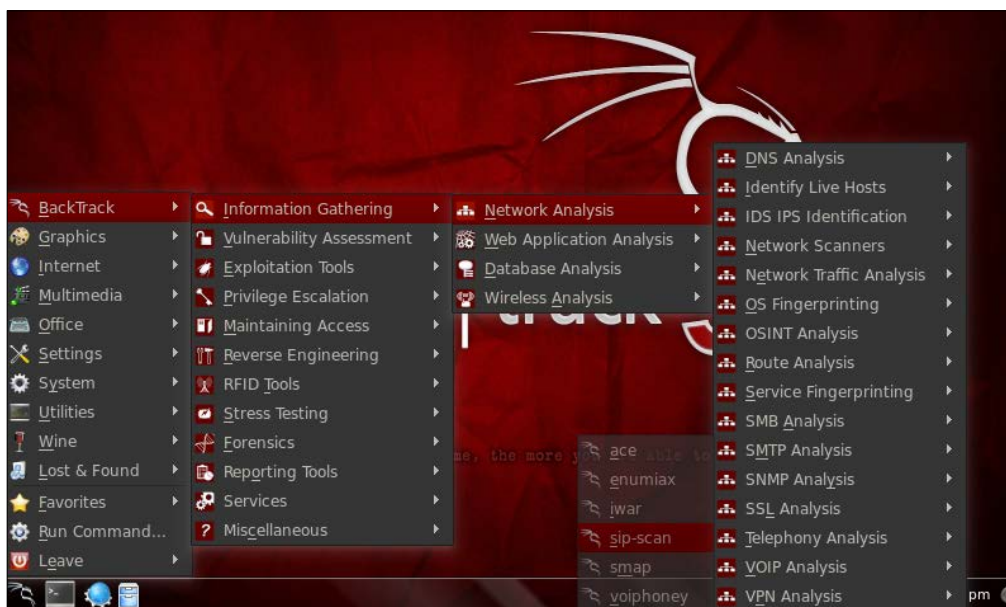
BackTrack
Graphics
Internet
Multimedia
Office
Settings
System
Utilities
Wine
Lost & Found
Favorites
Run Command...
Leave

Information Gathering
Vulnerability Assessment
Exploitation Tools
Privilege Escalation
Maintaining Access
Reverse Engineering
RFID Tools
Stress Testing
Forensics
Reporting Tools
Services
Miscellaneous

Network Analysis
Web Application Analysis
Database Analysis
Wireless Analysis

DNS Analysis
Identify Live Hosts
IDS IPS Identification
Network Scanners
Network Traffic Analysis
OS Fingerprinting
OSINT Analysis
Route Analysis
Service Fingerprinting
SMB Analysis
SMTP Analysis
SNMP Analysis
SSL Analysis
Telephony Analysis
VOIP Analysis
VPN Analysis

ace
enumiax
iwar
sip-scan
smap
voiphoney

track

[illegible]e, the more y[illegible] able to

pm